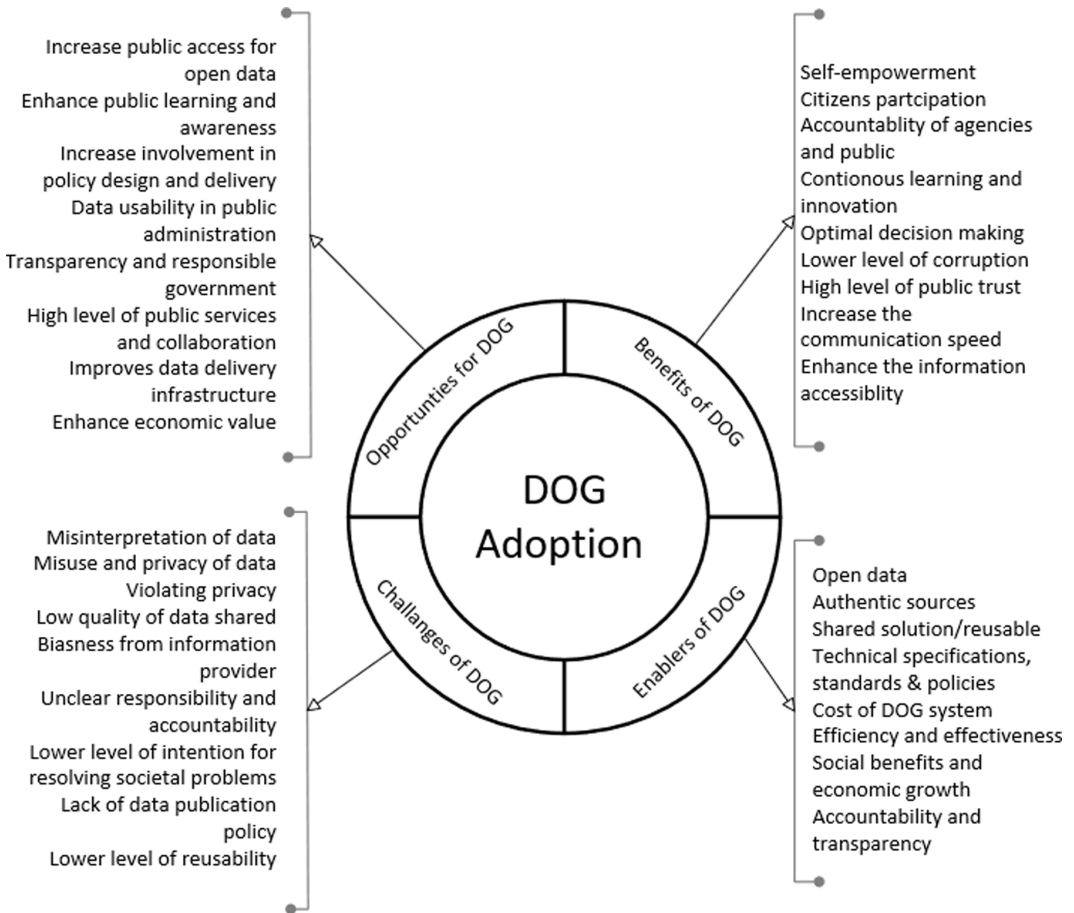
Increase public access for open data
Enhance public learning and awareness
Increase involvement in policy design and delivery
Data usability in public administration
Transparency and responsible government
High level of public services and collaboration
Improves data delivery infrastructure
Enhance economic value

Self-empowerment
Citizens partcipation
Accountablity of agencies and public
Contionous learning and innovation
Optimal decision making
Lower level of corruption
High level of public trust
Increase the communication speed
Enhance the information accessiblity

Opportunties for DOG
Benefits of DOG
DOG Adoption
Challanges of DOG
Enablers of DOG

Misinterpretation of data
Misuse and privacy of data
Violating privacy
Low quality of data shared
Biasness from information provider
Unclear responsibility and accountability
Lower level of intention for resolving societal problems
Lack of data publication policy
Lower level of reusability

Open data
Authentic sources
Shared solution/reusable
Technical specifications, standards & policies
Cost of DOG system
Efficiency and effectiveness
Social benefits and economic growth
Accountability and transparency